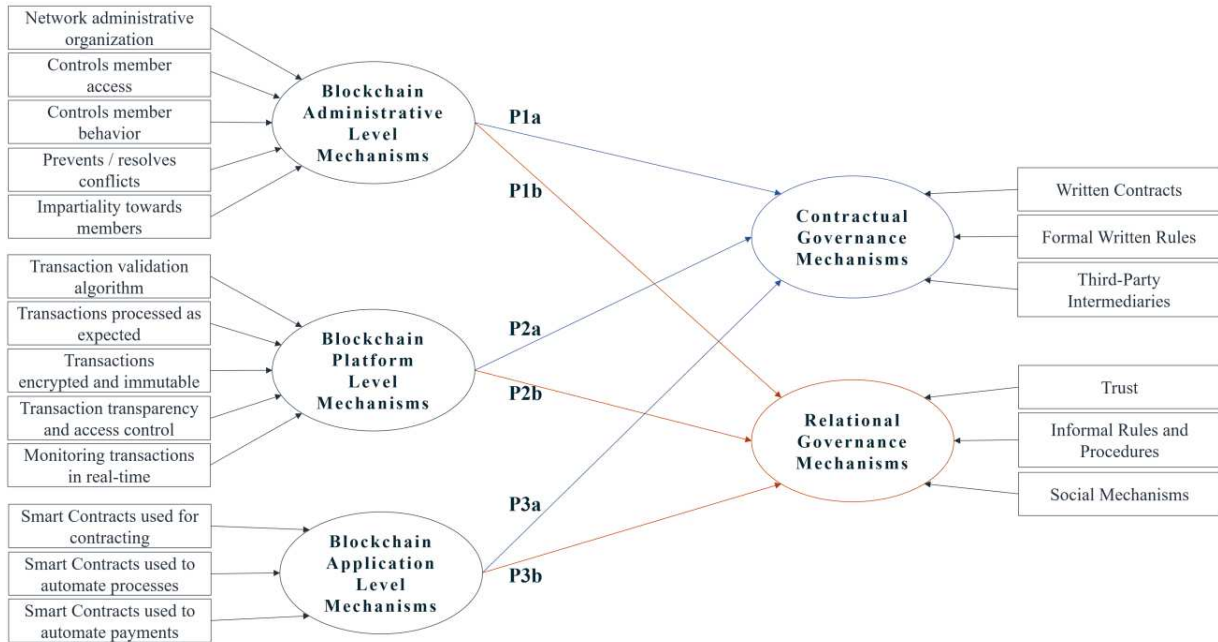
Network administrative organization

Controls member access

Controls member behavior

Prevents / resolves conflicts

Impartiality towards members

Blockchain Administrative Level Mechanisms

P1a

P1b

Transaction validation algorithm

Transactions processed as expected

Transactions encrypted and immutable

Transaction transparency and access control

Monitoring transactions in real-time

Blockchain Platform Level Mechanisms

P2a

P2b

Smart Contracts used for contracting

Smart Contracts used to automate processes

Smart Contracts used to automate payments

Blockchain Application Level Mechanisms

P3a

P3b

Contractual Governance Mechanisms

Written Contracts

Formal Written Rules

Third-Party Intermediaries

Relational Governance Mechanisms

Trust

Informal Rules and Procedures

Social Mechanisms